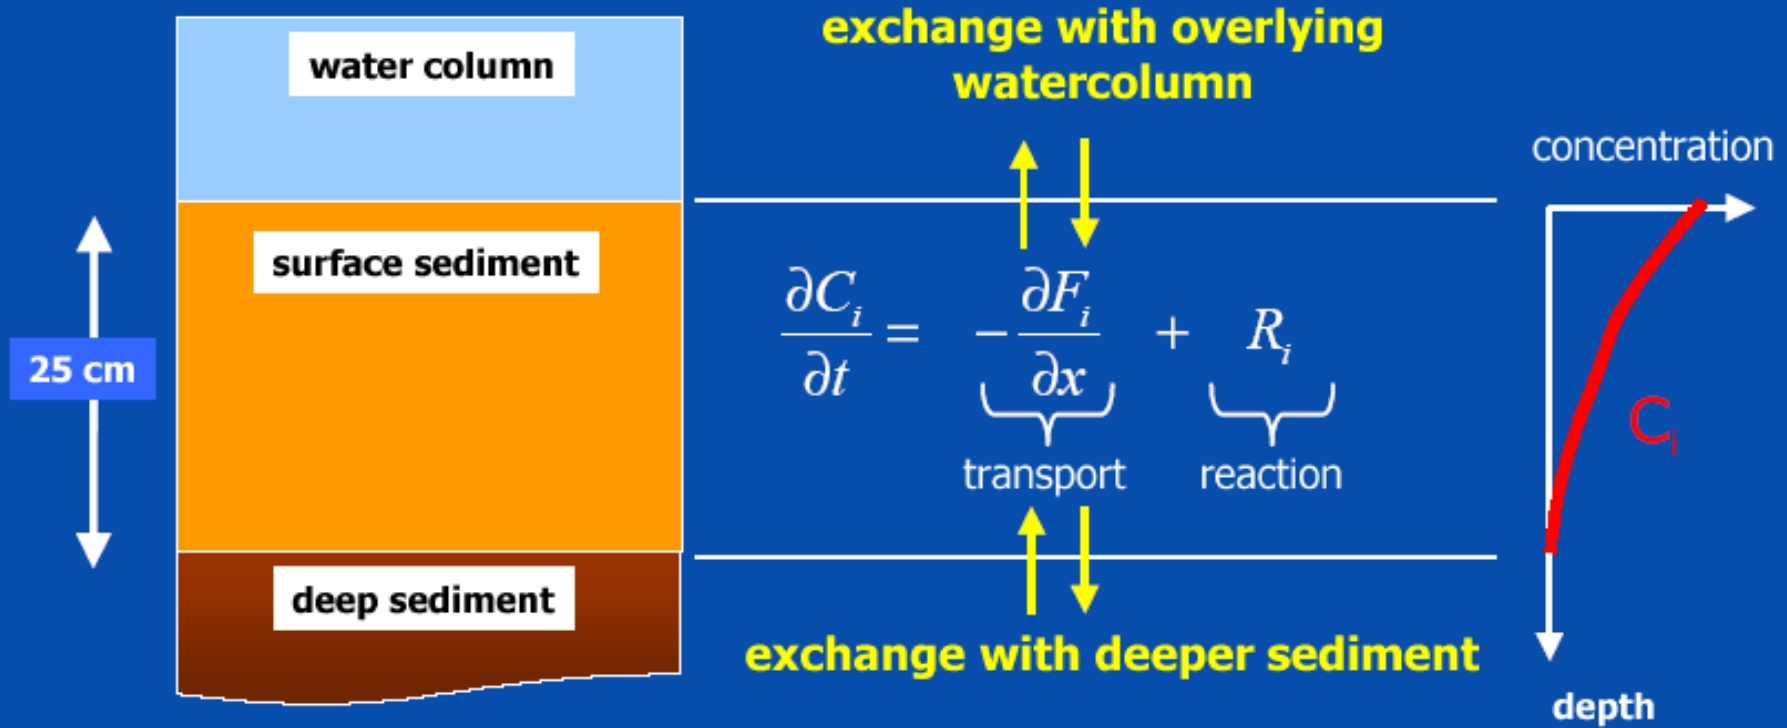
water column

surface sediment

25 cm

deep sediment

exchange with overlying watercolumn

$\frac{\partial C_i}{\partial t} = -\frac{\partial F_i}{\partial x} + R_i$

transport

reaction

exchange with deeper sediment

concentration

$C_i$

depth